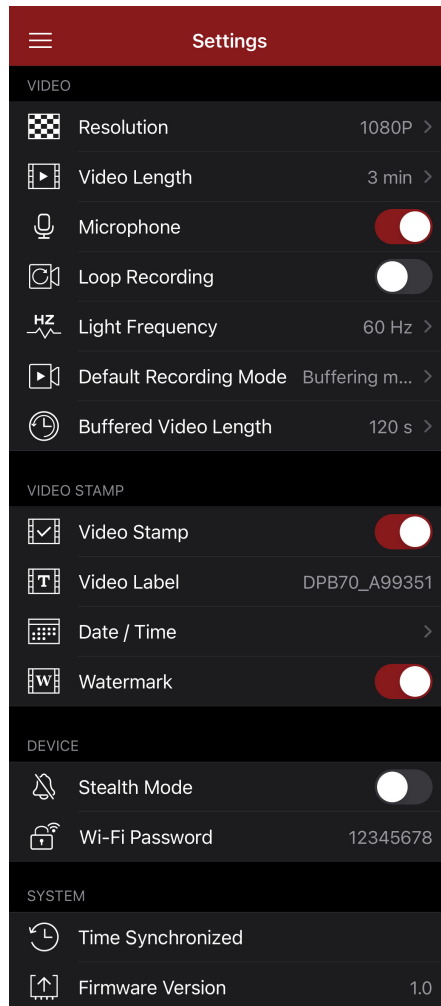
Settings

VIDEO

Resolution 1080P

Video Length 3 min

Microphone

Loop Recording

HZ Light Frequency 60 Hz

Default Recording Mode Buffering m...

Buffered Video Length 120 s

VIDEO STAMP

Video Stamp

Video Label DPB70_A99351

Date / Time

Watermark

DEVICE

Stealth Mode

Wi-Fi Password 12345678

SYSTEM

Time Synchronized

Firmware Version 1.0